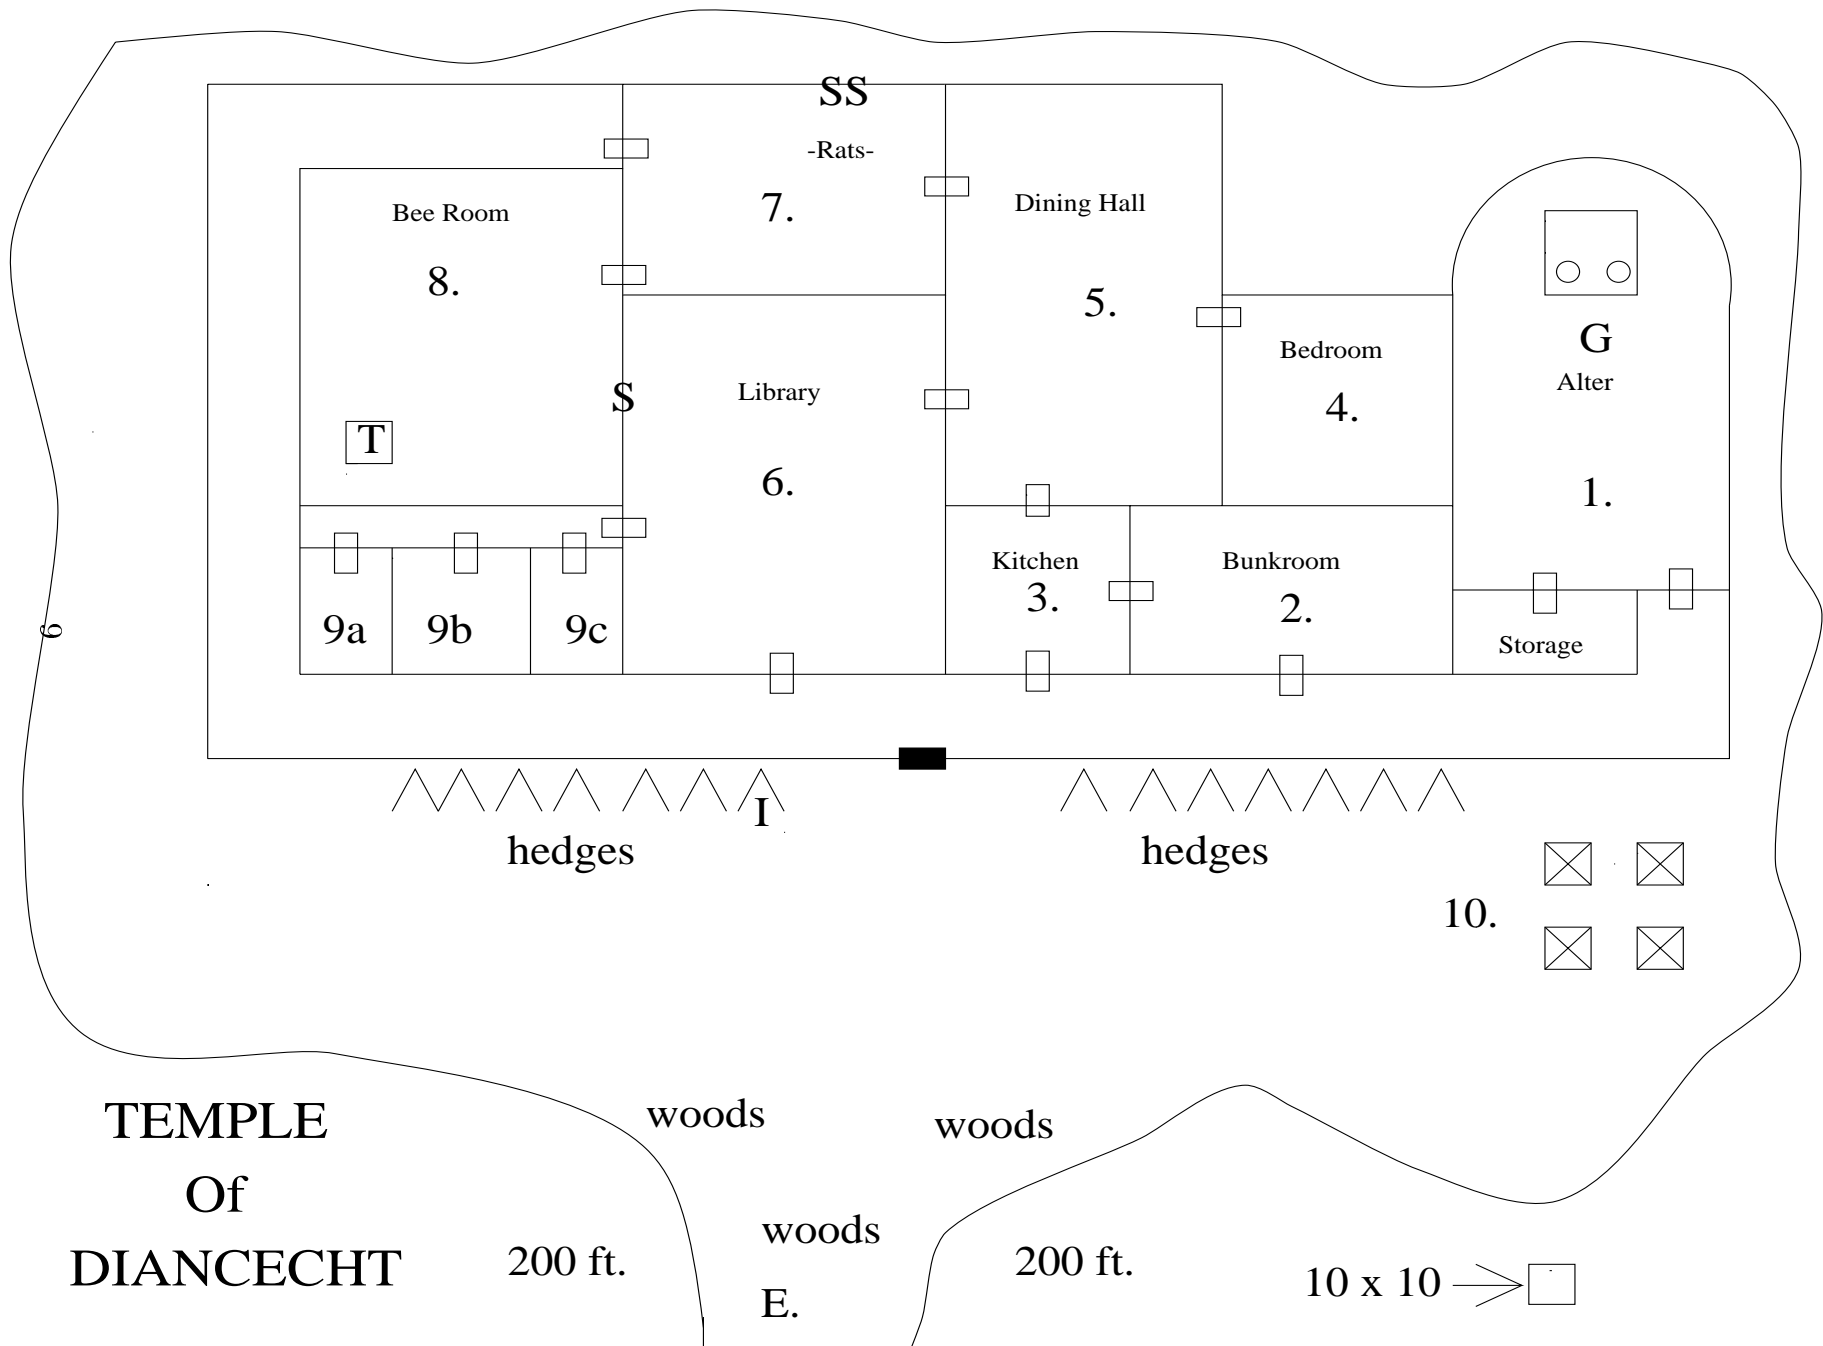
SS
-Rats-
7.
Dining Hall
Bee Room
8.
5.
G
Bedroom
Alter
S
Library
4.
T
6.
1.
Kitchen
Bunkroom
3.
2.
9
9a
9b
9c
Storage
I
hedges
hedges
10.
TEMPLE
Of
DIANCECHT
woods
woods
woods
200 ft.
200 ft.
E.
10 x 10